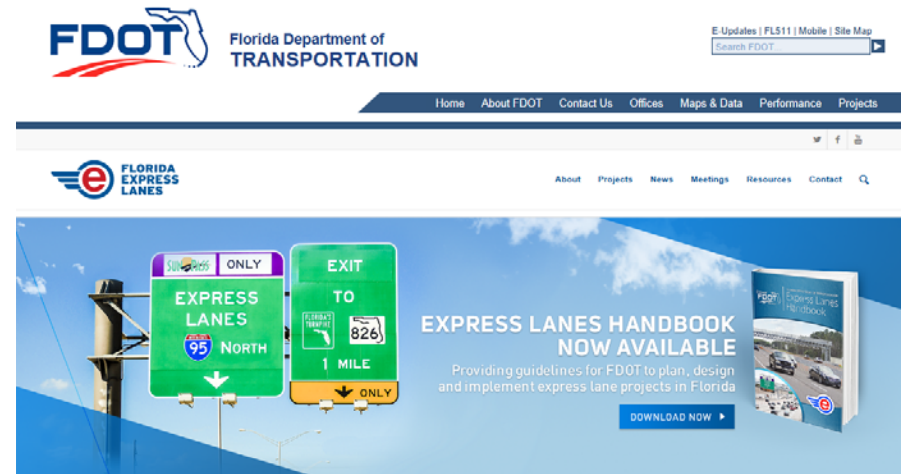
FDOT Florida Department of TRANSPORTATION

E-Updates | FL511 | Mobile | Site Map

Search FDOT...

Home About FDOT Contact Us Offices Maps & Data Performance Projects

e FLORIDA EXPRESS LANES

About Projects News Meetings Resources Contact

SUNPASS ONLY

EXPRESS LANES

95 NORTH

EXIT

TO

FLORIDA'S TURNPIKE

826

1 MILE

ONLY

EXPRESS LANES HANDBOOK NOW AVAILABLE

Providing guidelines for FDOT to plan, design and implement express lane projects in Florida

DOWNLOAD NOW ▸

FDOT Express Lanes Handbook